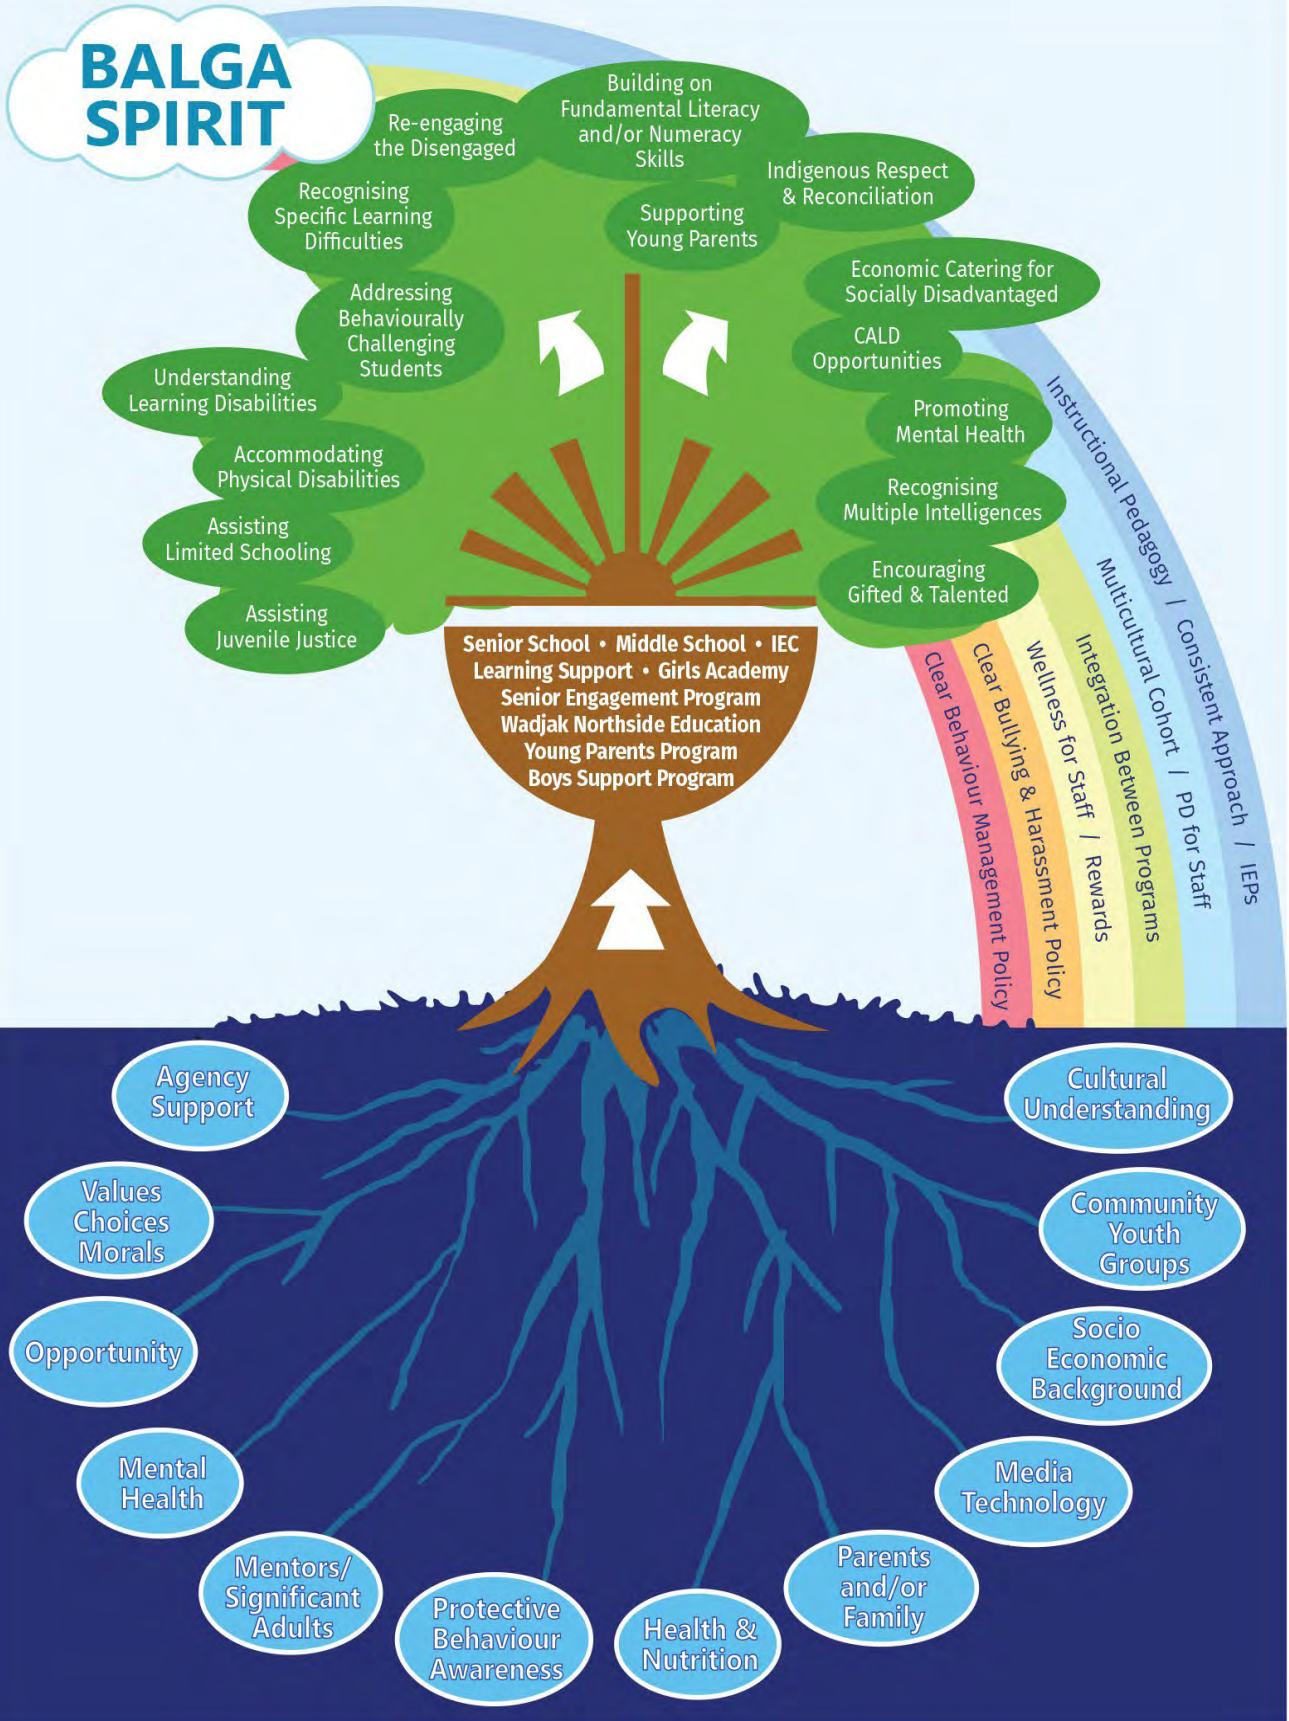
BALGA SPIRIT

Re-engaging the Disengaged

Building on Fundamental Literacy and/or Numeracy Skills

Indigenous Respect & Reconciliation

Recognising Specific Learning Difficulties

Supporting Young Parents

Economic Catering for Socially Disadvantaged

Addressing Behaviourally Challenging Students

CALD Opportunities

Understanding Learning Disabilities

Promoting Mental Health

Accommodating Physical Disabilities

Recognising Multiple Intelligences

Assisting Limited Schooling

Encouraging Gifted & Talented

Assisting Juvenile Justice

Senior School • Middle School • IEC
Learning Support • Girls Academy
Senior Engagement Program
Wadjak Northside Education
Young Parents Program
Boys Support Program

Instructional Pedagogy / Consistent Approach / IEPs

Multicultural Cohort / PD for Staff

Integration Between Programs

Wellness for Staff / Rewards

Clear Bullying & Harassment Policy

Clear Behaviour Management Policy

Agency Support

Cultural Understanding

Values Choices Morals

Community Youth Groups

Opportunity

Socio Economic Background

Mental Health

Media Technology

Mentors/ Significant Adults

Parents and/or Family

Protective Behaviour Awareness

Health & Nutrition